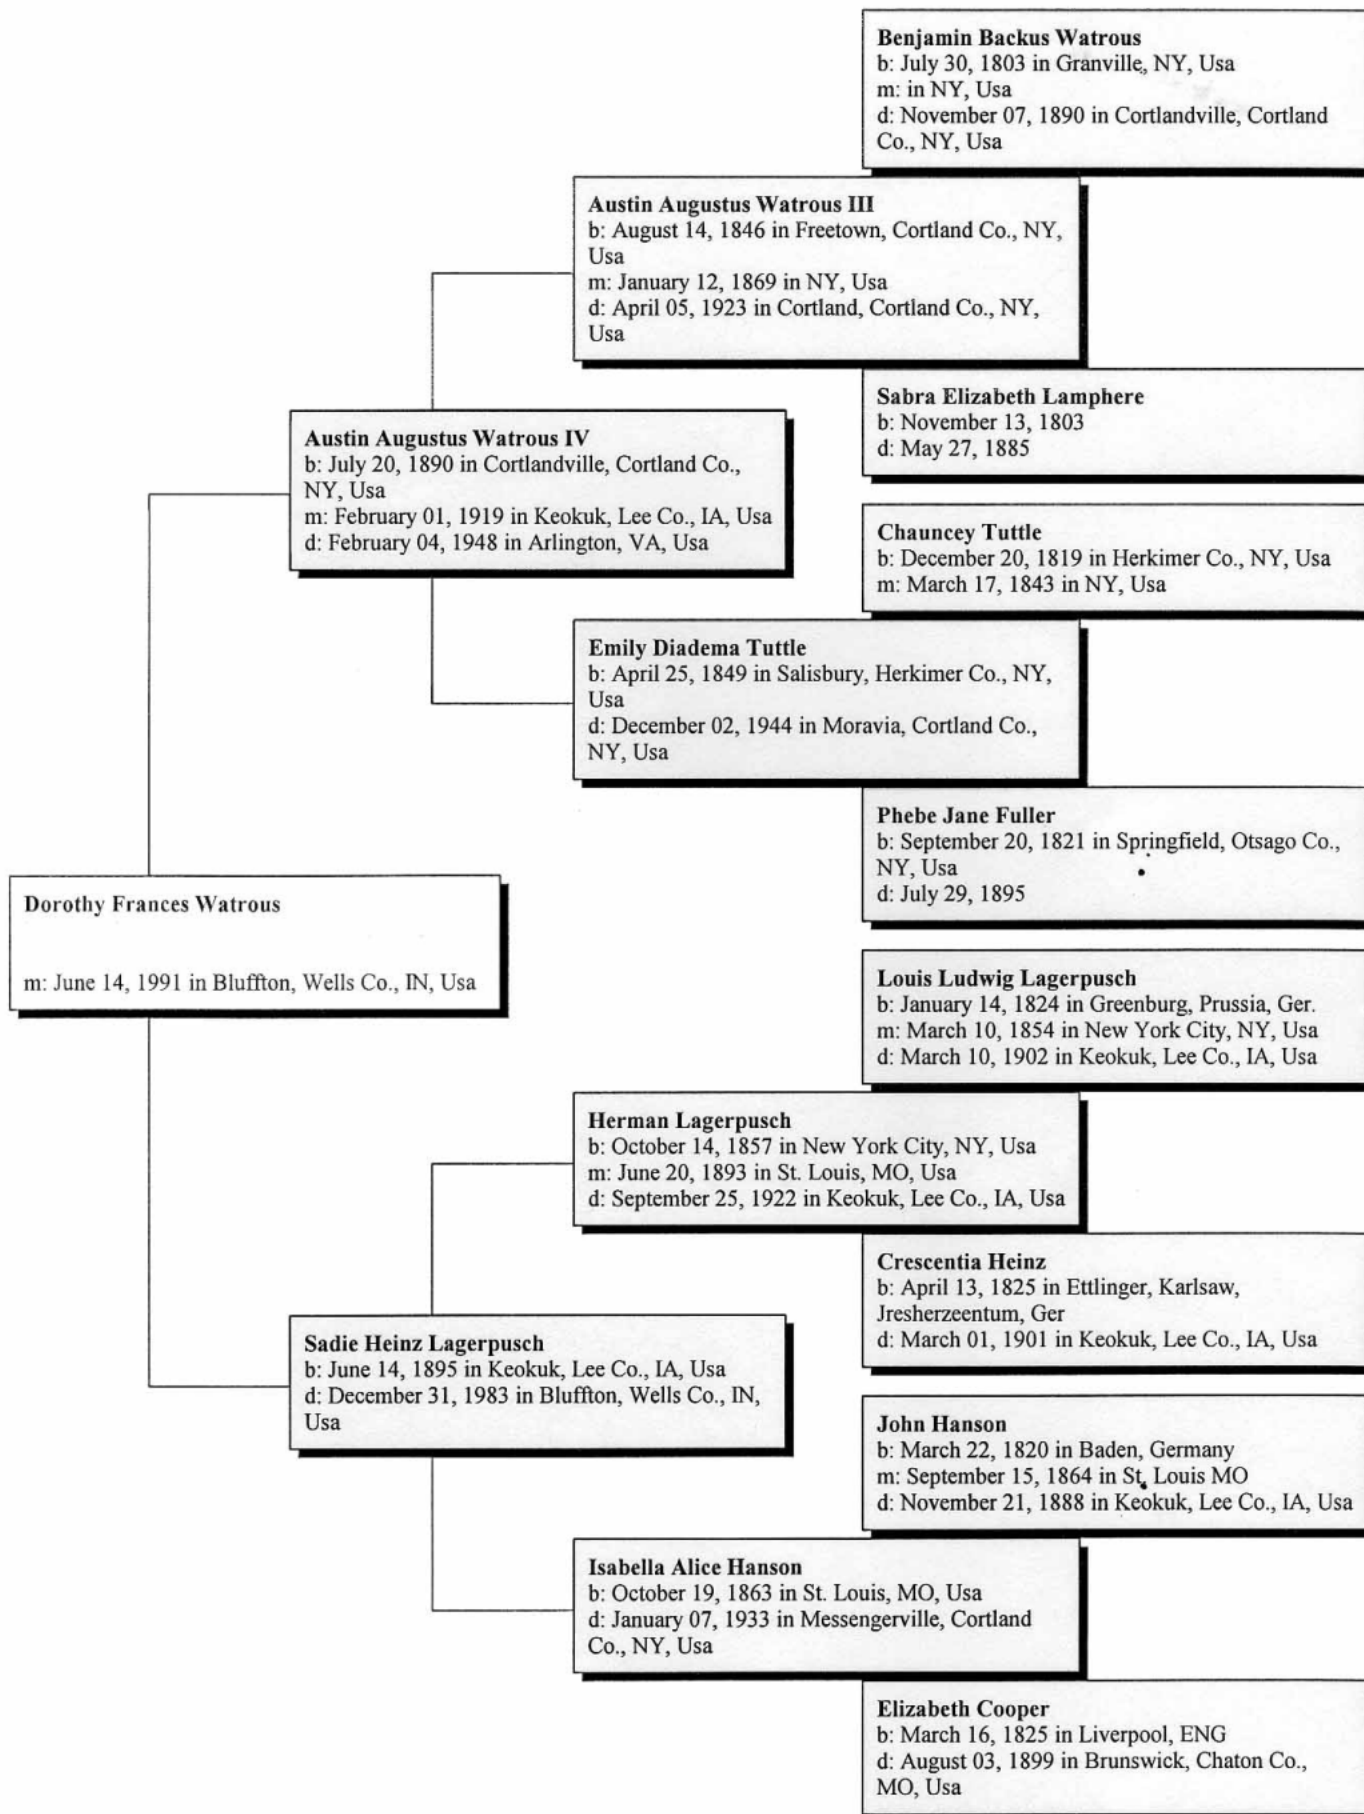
Benjamin Backus Watrous
b: July 30, 1803 in Granville, NY, Usa
m: in NY, Usa
d: November 07, 1890 in Cortlandville, Cortland Co., NY, Usa

Austin Augustus Watrous III
b: August 14, 1846 in Freetown, Cortland Co., NY, Usa
m: January 12, 1869 in NY, Usa
d: April 05, 1923 in Cortland, Cortland Co., NY, Usa

Sabra Elizabeth Lamphere
b: November 13, 1803
d: May 27, 1885

Austin Augustus Watrous IV
b: July 20, 1890 in Cortlandville, Cortland Co., NY, Usa
m: February 01, 1919 in Keokuk, Lee Co., IA, Usa
d: February 04, 1948 in Arlington, VA, Usa

Chauncey Tuttle
b: December 20, 1819 in Herkimer Co., NY, Usa
m: March 17, 1843 in NY, Usa

Emily Diadema Tuttle
b: April 25, 1849 in Salisbury, Herkimer Co., NY, Usa
d: December 02, 1944 in Moravia, Cortland Co., NY, Usa

Phebe Jane Fuller
b: September 20, 1821 in Springfield, Otsago Co., NY, Usa
d: July 29, 1895

Dorothy Frances Watrous

m: June 14, 1991 in Bluffton, Wells Co., IN, Usa

Louis Ludwig Lagerpusch
b: January 14, 1824 in Greenburg, Prussia, Ger.
m: March 10, 1854 in New York City, NY, Usa
d: March 10, 1902 in Keokuk, Lee Co., IA, Usa

Herman Lagerpusch
b: October 14, 1857 in New York City, NY, Usa
m: June 20, 1893 in St. Louis, MO, Usa
d: September 25, 1922 in Keokuk, Lee Co., IA, Usa

Crescentia Heinz
b: April 13, 1825 in Ettlinger, Karlsaw, Jresherzeentum, Ger
d: March 01, 1901 in Keokuk, Lee Co., IA, Usa

Sadie Heinz Lagerpusch
b: June 14, 1895 in Keokuk, Lee Co., IA, Usa
d: December 31, 1983 in Bluffton, Wells Co., IN, Usa

John Hanson
b: March 22, 1820 in Baden, Germany
m: September 15, 1864 in St. Louis MO
d: November 21, 1888 in Keokuk, Lee Co., IA, Usa

Isabella Alice Hanson
b: October 19, 1863 in St. Louis, MO, Usa
d: January 07, 1933 in Messengerville, Cortland Co., NY, Usa

Elizabeth Cooper
b: March 16, 1825 in Liverpool, ENG
d: August 03, 1899 in Brunswick, Chaton Co., MO, Usa